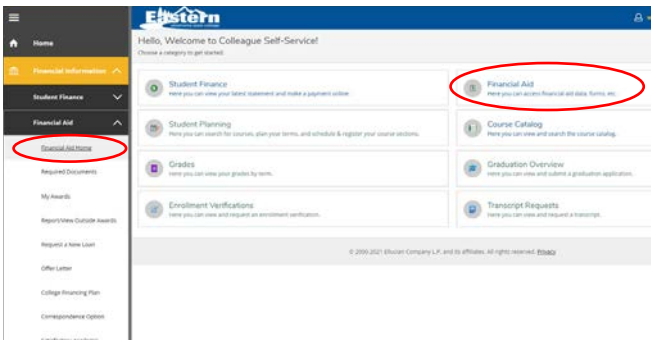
Home
Financial Information
Student Finance
Financial Aid
Financial Aid Home
Required Documents
My Awards
Report/View Outside Awards
Request a New Loan
Offer Letter
College Financing Plan
Correspondence Option
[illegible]

Eastern
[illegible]

Hello, Welcome to Colleague Self-Service!
Choose a category to get started.

Student Finance
Here you can view your latest statement and make a payment online.

Financial Aid
Here you can access financial aid data, forms, etc.

Student Planning
Here you can search for courses, plan your terms, and schedule & register your course sections.

Course Catalog
Here you can view and search the course catalog.

Grades
Here you can view your grades by term.

Graduation Overview
Here you can view and submit a graduation application.

Enrollment Verifications
Here you can view and request an enrollment verification.

Transcript Requests
Here you can view and request a transcript.

© 2000-2021 Ellucian Company L.P. and its affiliates. All rights reserved. Privacy